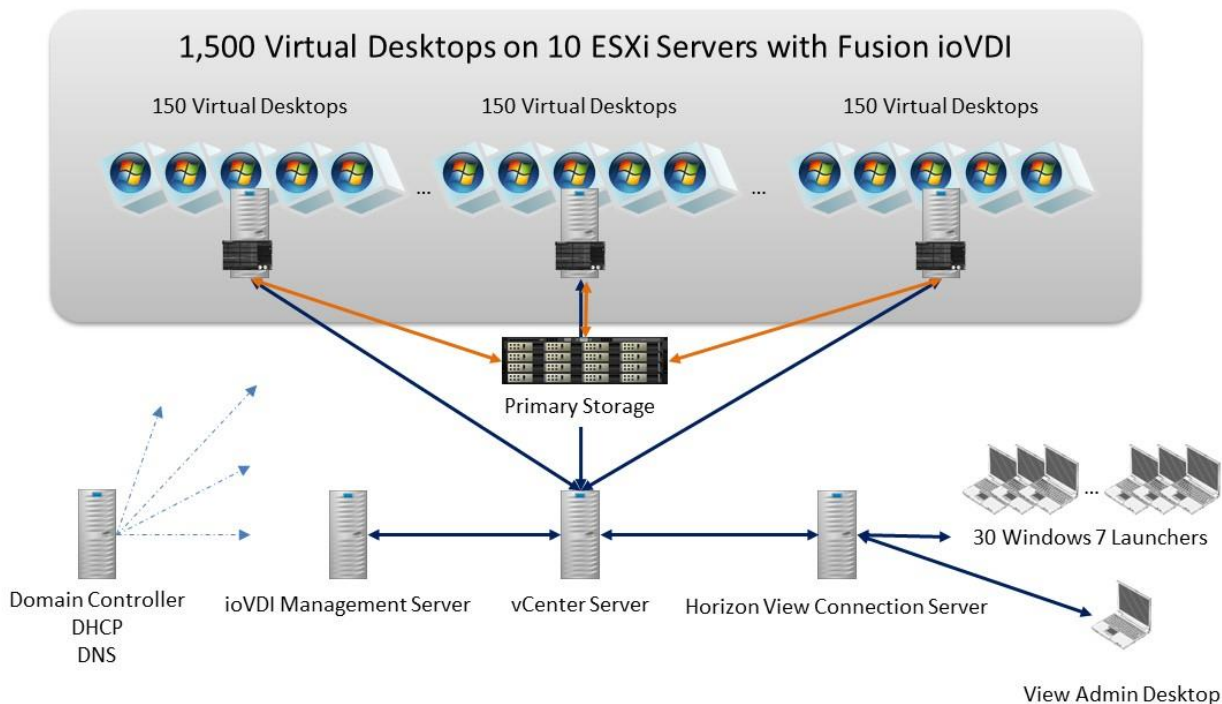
1,500 Virtual Desktops on 10 ESXi Servers with Fusion ioVDI

150 Virtual Desktops

...

150 Virtual Desktops

...

150 Virtual Desktops

Primary Storage

...

30 Windows 7 Launchers

Domain Controller
DHCP
DNS

ioVDI Management Server

vCenter Server

Horizon View Connection Server

View Admin Desktop